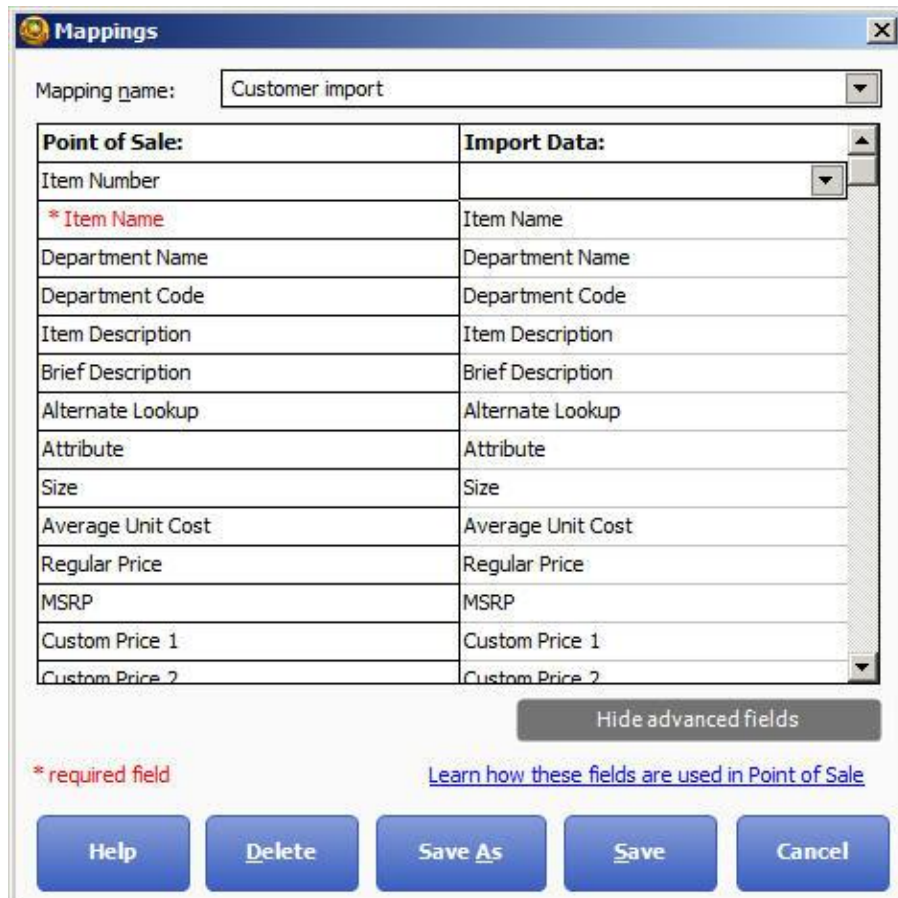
Mappings

Mapping name: Customer import

| Point of Sale: | Import Data: |
|---|---|
| Item Number | |
| * Item Name | Item Name |
| Department Name | Department Name |
| Department Code | Department Code |
| Item Description | Item Description |
| Brief Description | Brief Description |
| Alternate Lookup | Alternate Lookup |
| Attribute | Attribute |
| Size | Size |
| Average Unit Cost | Average Unit Cost |
| Regular Price | Regular Price |
| MSRP | MSRP |
| Custom Price 1 | Custom Price 1 |
| Custom Price 2 | Custom Price 2 |

Hide advanced fields

* required field

Learn how these fields are used in Point of Sale

Help Delete Save As Save Cancel